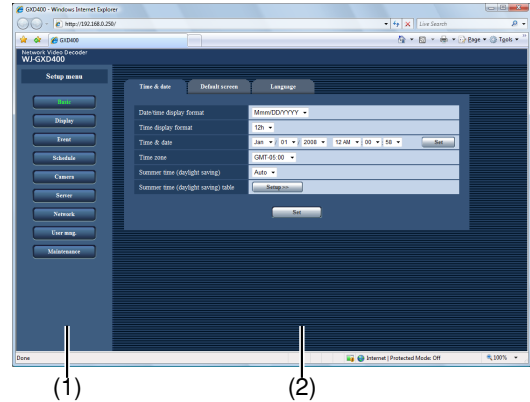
GXD400 - Windows Internet Explorer

http://192.168.0.250/

Live Search

GXD400

Page ▼ Tools ▼

Network Video Decoder
WJ-GXD400

Setup menu

Basic
Display
Event
Schedule
Camera
Server
Network
User mng.
Maintenance

Time & date | Default screen | Language

| Date/time display format | Mmm/DD/YYYY ▼ |
|---|---|
| Time display format | 12h ▼ |
| Time & date | Jan ▼ 01 ▼ 2008 ▼ 12 AM ▼ 00 ▼ 58 ▼ Set |
| Time zone | GMT-05:00 ▼ |
| Summer time (daylight saving) | Auto ▼ |
| Summer time (daylight saving) table | Setup >> |

Set

Done

Internet | Protected Mode: Off

100% ▼

(1)

(2)